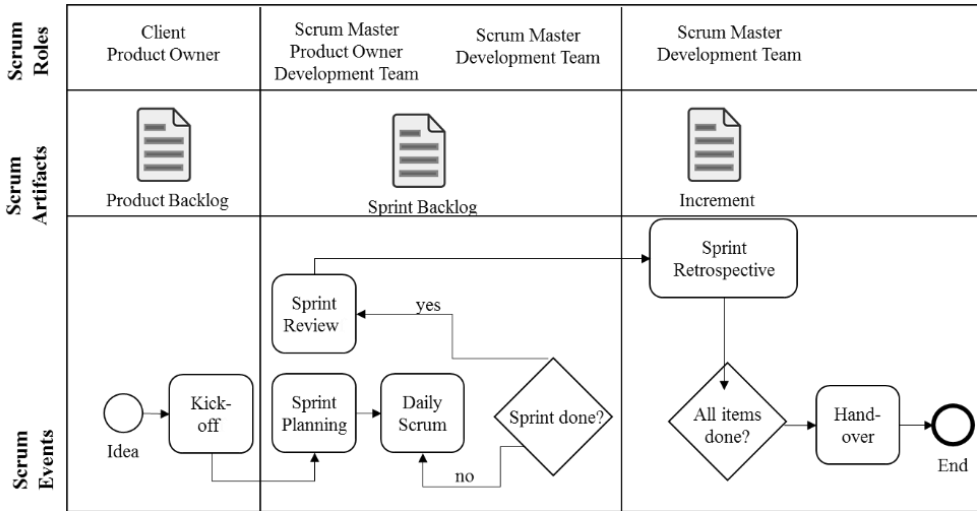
Scrum Roles

Client
Product Owner

Scrum Master
Product Owner
Development Team

Scrum Master
Development Team

Scrum Master
Development Team

Scrum Artifacts

Product Backlog

Sprint Backlog

Increment

Scrum Events

Sprint Retrospective

Sprint Review

yes

Idea

Kick-off

Sprint Planning

Daily Scrum

Sprint done?

no

All items done?

Hand-over

End